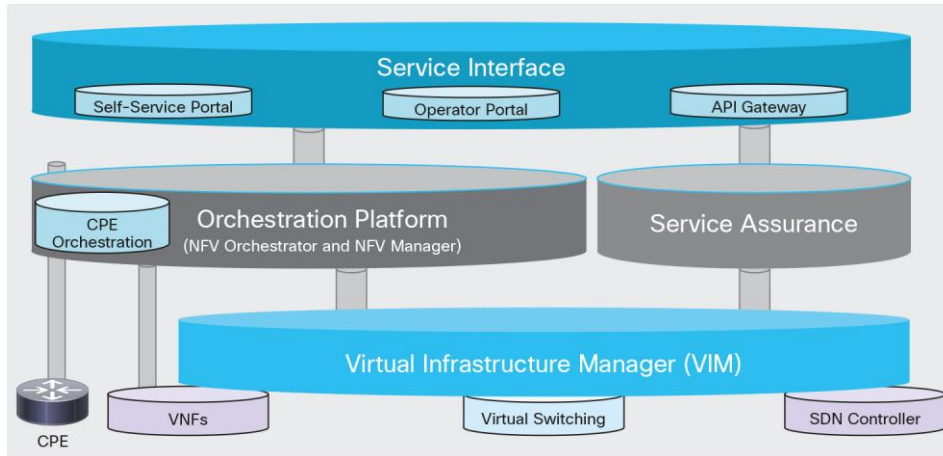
Service Interface

Self-Service Portal

Operator Portal

API Gateway

CPE Orchestration

Orchestration Platform
(NFV Orchestrator and NFV Manager)

Service Assurance

Virtual Infrastructure Manager (VIM)

CPE

VNFs

Virtual Switching

SDN Controller